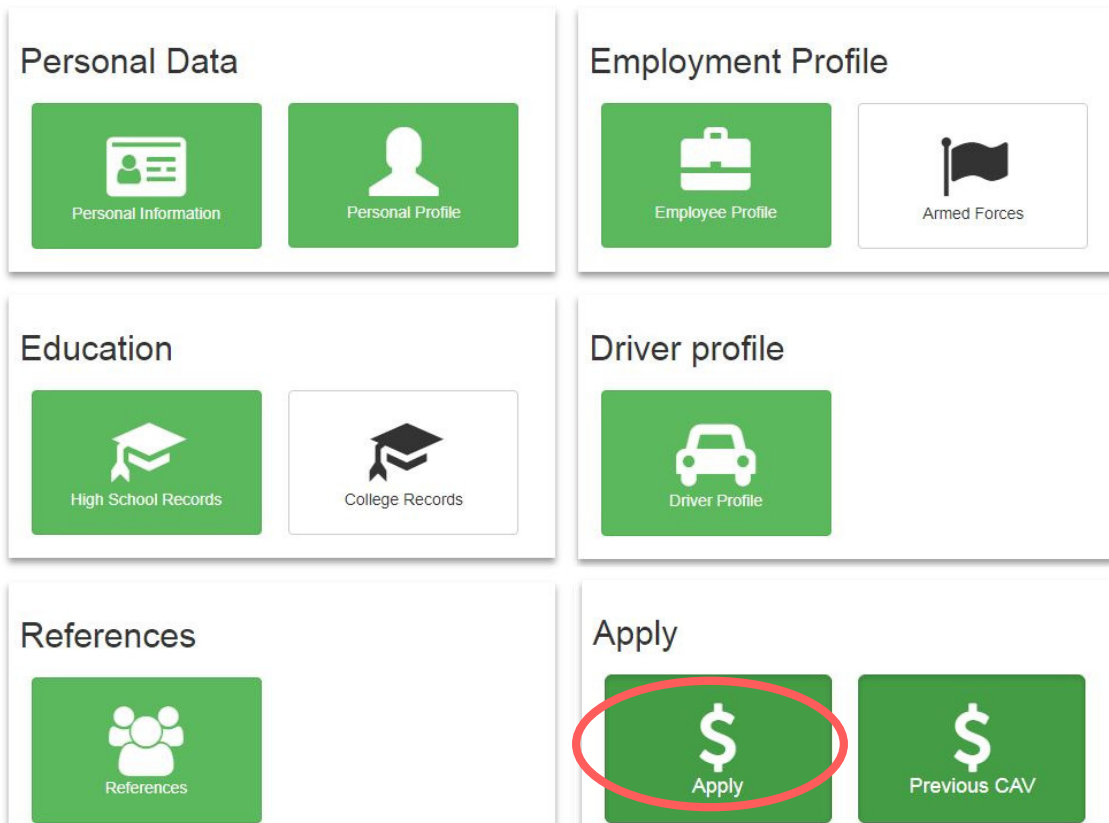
Personal Data

Personal Information

Personal Profile

Employment Profile

Employee Profile

Armed Forces

Education

High School Records

College Records

Driver profile

Driver Profile

References

References

Apply

$

Apply

$

Previous CAV